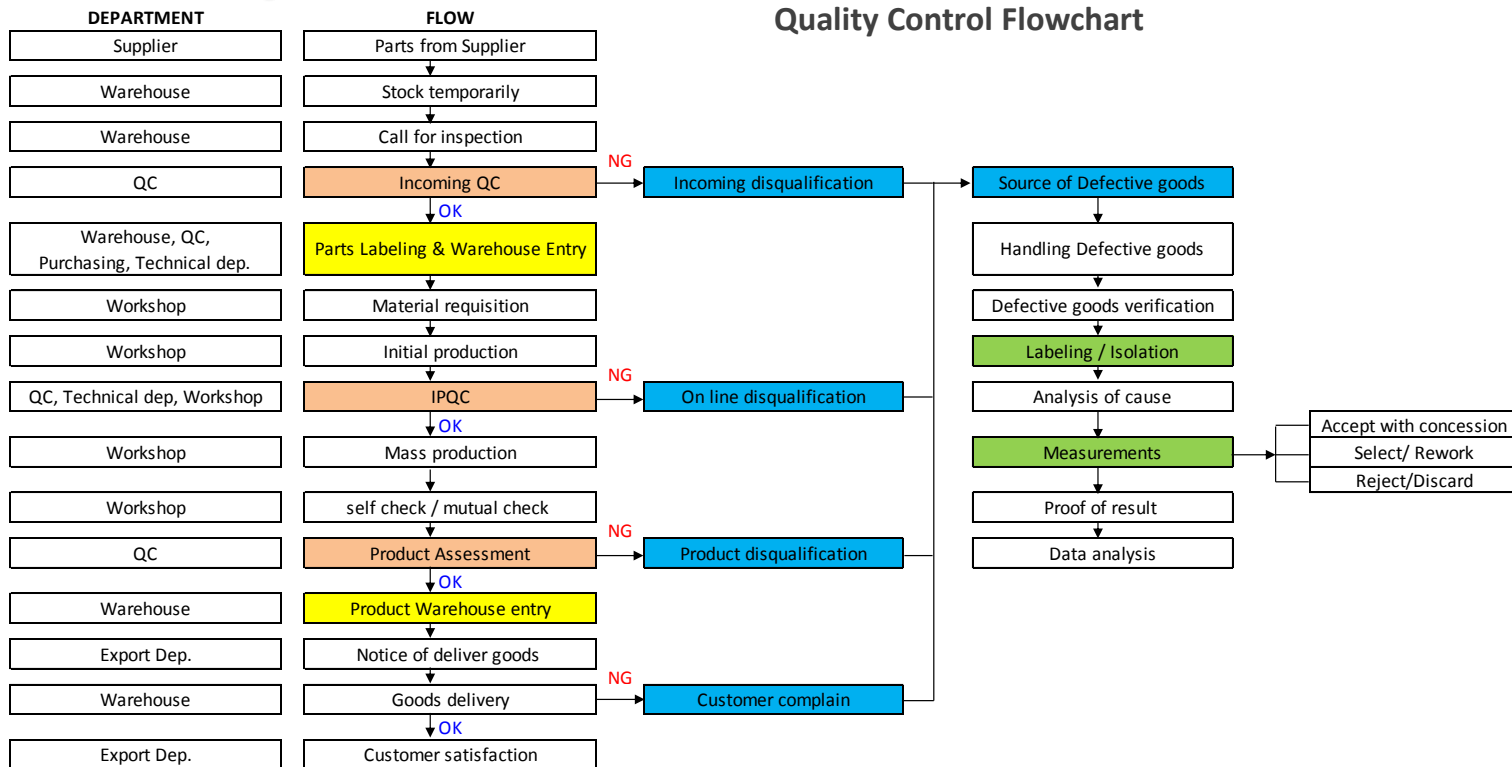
Quality Control Flowchart

| DEPARTMENT | FLOW |
|---|---|
| Supplier | Parts from Supplier |
| Warehouse | Stock temporarily |
| Warehouse | Call for inspection |
| QC | Incoming QC |
| Warehouse, QC, Purchasing, Technical dep. | Parts Labeling & Warehouse Entry |
| Workshop | Material requisition |
| Workshop | Initial production |
| QC, Technical dep, Workshop | IPQC |
| Workshop | Mass production |
| Workshop | self check / mutual check |
| QC | Product Assessment |
| Warehouse | Product Warehouse entry |
| Export Dep. | Notice of deliver goods |
| Warehouse | Goods delivery |
| Export Dep. | Customer satisfaction |

NG
Incoming disqualification
OK
NG
On line disqualification
OK
NG
Product disqualification
OK
NG
Customer complain
OK

Source of Defective goods
Handling Defective goods
Defective goods verification
Labeling / Isolation
Analysis of cause
Measurements
Proof of result
Data analysis

Accept with concession
Select/ Rework
Reject/Discard